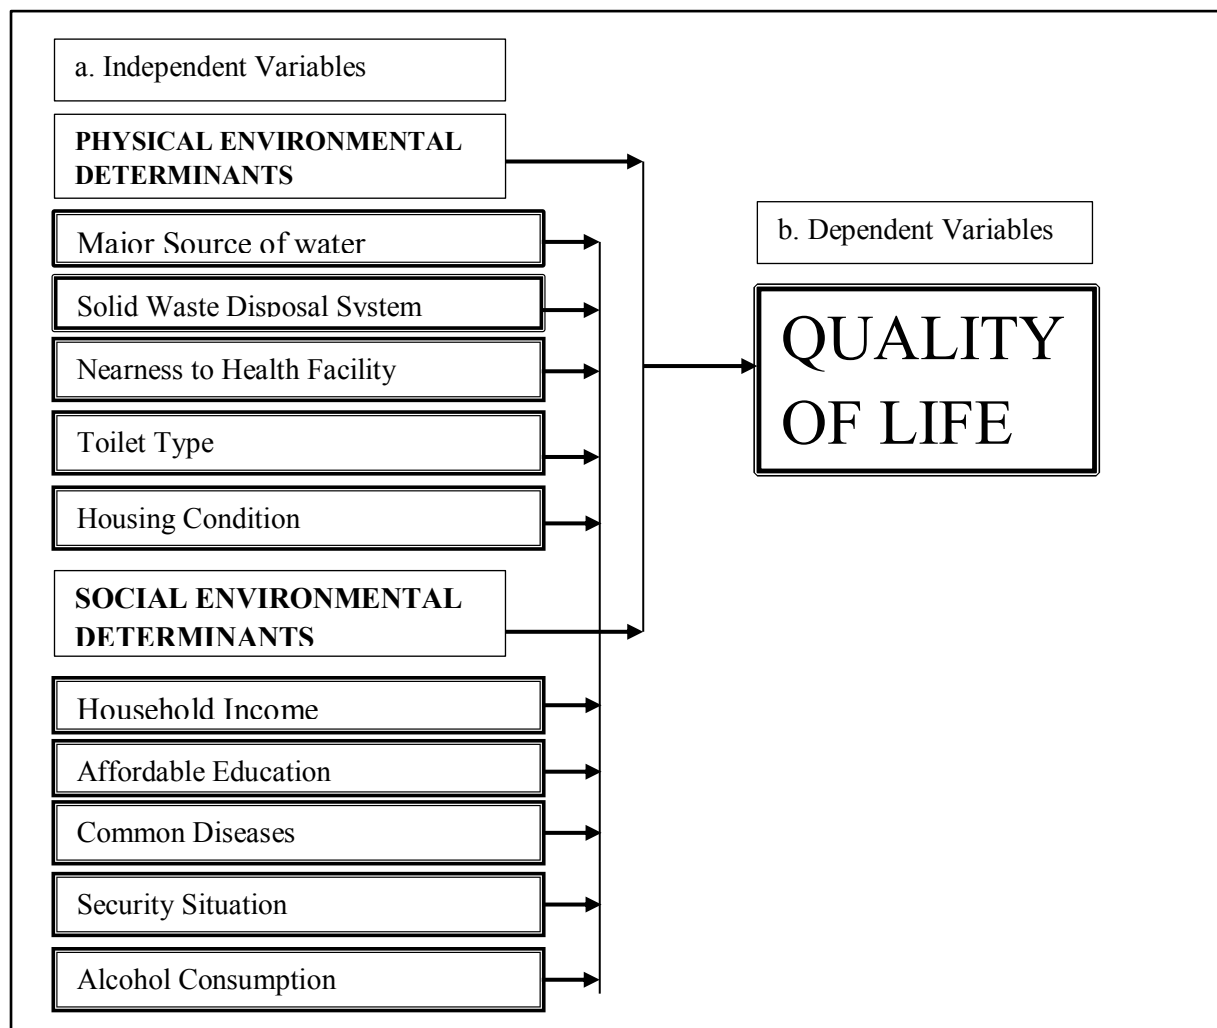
a. Independent Variables

PHYSICAL ENVIRONMENTAL DETERMINANTS

Major Source of water

Solid Waste Disposal System

Nearness to Health Facility

Toilet Type

Housing Condition

SOCIAL ENVIRONMENTAL DETERMINANTS

Household Income

Affordable Education

Common Diseases

Security Situation

Alcohol Consumption

b. Dependent Variables

QUALITY OF LIFE